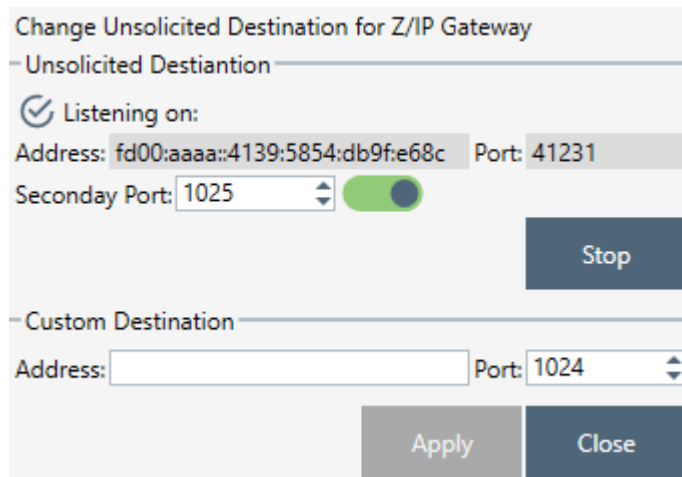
Change Unsolicited Destination for Z/IP Gateway

Unsolicited Destiantion

Listening on:

Address: fd00:aaaa::4139:5854:db9f:e68c Port: 41231

Seconday Port: 1025

Stop

Custom Destination

Address: Port: 1024

Apply Close